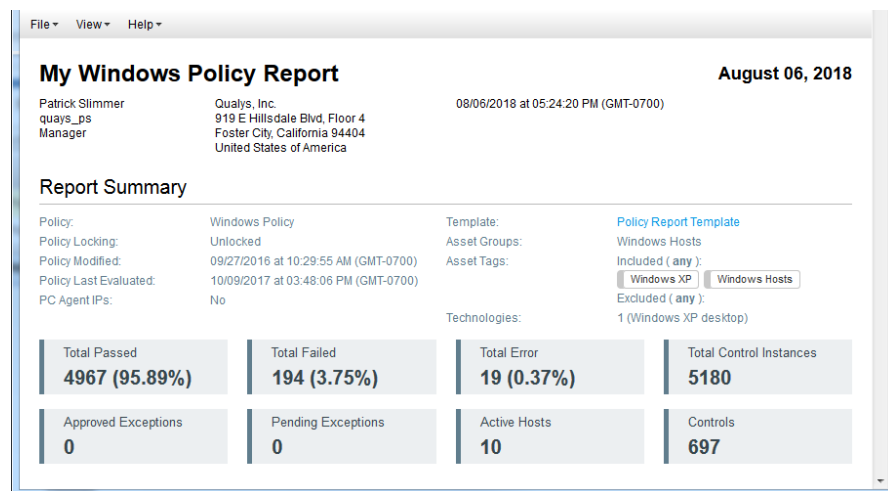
File▾ View▾ Help▾

My Windows Policy Report

August 06, 2018

Patrick Slimmer
quays_ps
Manager

Qualys, Inc.
919 E Hillsdale Blvd, Floor 4
Foster City, California 94404
United States of America

08/06/2018 at 05:24:20 PM (GMT-0700)

Report Summary

Policy: Windows Policy
Policy Locking: Unlocked
Policy Modified: 09/27/2016 at 10:29:55 AM (GMT-0700)
Policy Last Evaluated: 10/09/2017 at 03:48:06 PM (GMT-0700)
PC Agent IPs: No

Template: Policy Report Template
Asset Groups: Windows Hosts
Asset Tags: Included ( any ):
Windows XP Windows Hosts
Excluded ( any ):
Technologies: 1 (Windows XP desktop)

Total Passed
4967 (95.89%)

Total Failed
194 (3.75%)

Total Error
19 (0.37%)

Total Control Instances
5180

Approved Exceptions
0

Pending Exceptions
0

Active Hosts
10

Controls
697